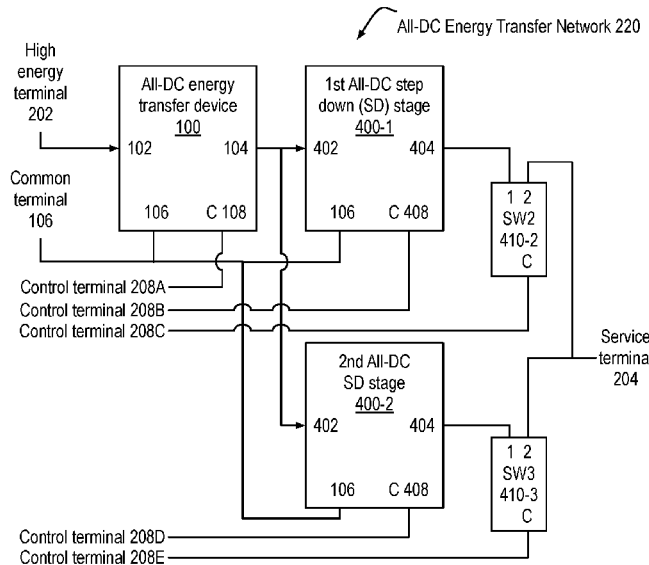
All-DC Energy Transfer Network 220

High energy terminal 202

All-DC energy transfer device
100

102

104

106

C 108

1st All-DC step down (SD) stage
400-1

402

404

106

C 408

Common terminal 106

1 2
SW2
410-2
C

Control terminal 208A

Control terminal 208B

Control terminal 208C

Service termina
204

2nd All-DC SD stage
400-2

402

404

106

C 408

1 2
SW3
410-3
C

Control terminal 208D

Control terminal 208E